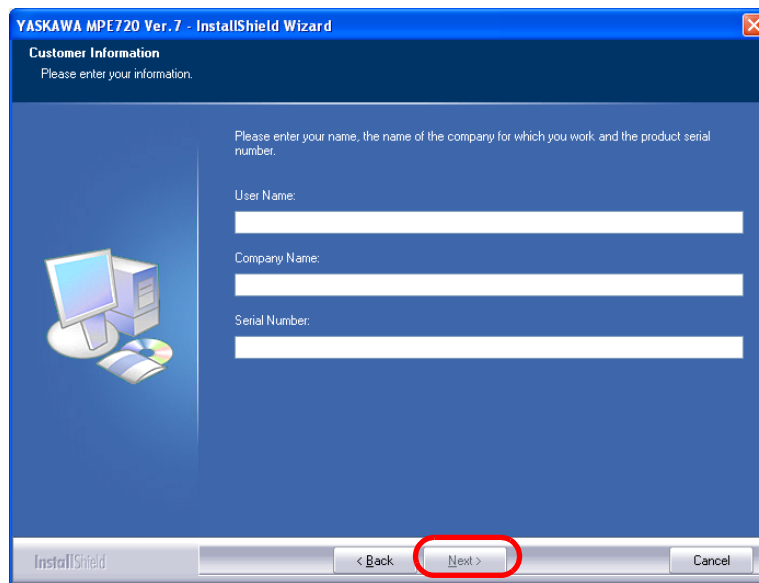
YASKAWA MPE720 Ver.7 - InstallShield Wizard

Customer Information

Please enter your information.

Please enter your name, the name of the company for which you work and the product serial number.

User Name:

Company Name:

Serial Number:

InstallShield

< Back

Next >

Cancel